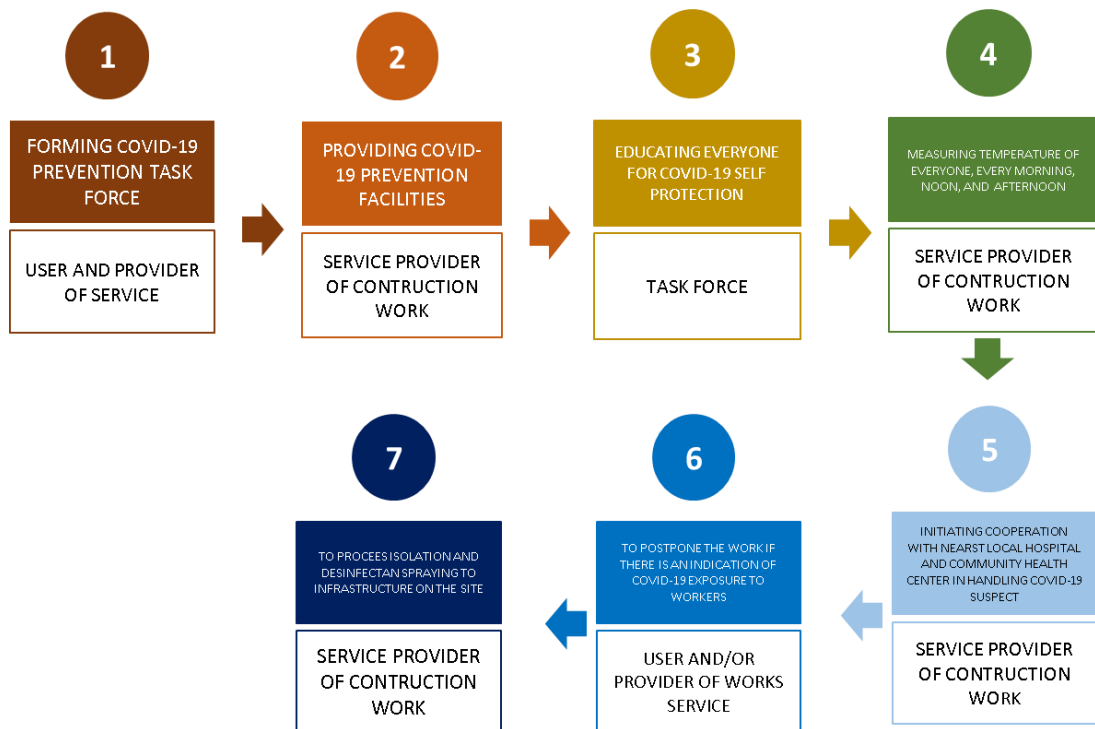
1

FORMING COVID-19 PREVENTION TASK FORCE

USER AND PROVIDER OF SERVICE

2

PROVIDING COVID-19 PREVENTION FACILITIES

SERVICE PROVIDER OF CONTRUCTION WORK

3

EDUCATING EVERYONE FOR COVID-19 SELF PROTECTION

TASK FORCE

4

MEASURING TEMPERATURE OF EVERYONE, EVERY MORNING, NOON, AND AFTERNOON

SERVICE PROVIDER OF CONTRUCTION WORK

5

INITIATING COOPERATION WITH NEARST LOCAL HOSPITAL AND COMMUNITY HEALTH CENTER IN HANDLING COVID-19 SUSPECT

SERVICE PROVIDER OF CONTRUCTION WORK

6

TO POSTPONE THE WORK IF THERE IS AN INDICATION OF COVID-19 EXPOSURE TO WORKERS

USER AND/OR PROVIDER OF WORKS SERVICE

7

TO PROCEES ISOLATION AND DESINFECTAN SPRAYING TO INFRASTRUCTURE ON THE SITE

SERVICE PROVIDER OF CONTRUCTION WORK